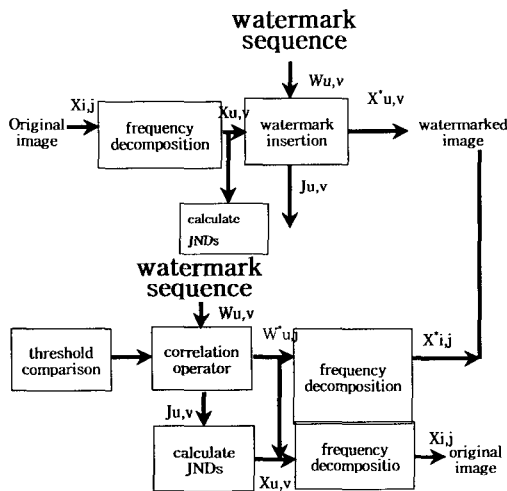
watermark sequence

Wu,v

Xi,j

X*u,v

Original image

frequency decomposition

Xu,v

watermark insertion

watermarked image

Ju,v

calculate JNDs

watermark sequence

Wu,v

W*u,j

X*i,j

threshold comparison

correlation operator

frequency decomposition

Ju,v

calculate JNDs

Xu,v

frequency decompositio

Xi,j

original image